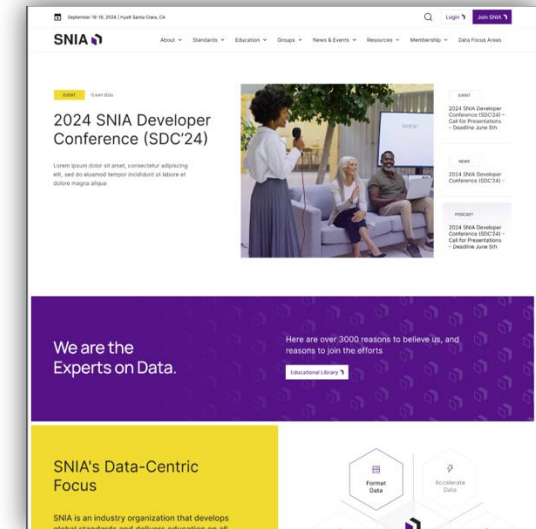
September 16-18, 2024 | Hyatt Santa Clara, CA

Login Join SNIA

SNIA

About Standards Education Groups News & Events Resources Membership Data Focus Areas

EVENT 15 MAY 2024

2024 SNIA Developer Conference (SDC'24)

Lorem ipsum dolor sit amet, consectetur adipiscing elit, sed do eiusmod tempor incididunt ut labore et dolore magna aliqua

EVENT

2024 SNIA Developer Conference (SDC'24) – Call for Presentations – Deadline June 5th

NEWS

2024 SNIA Developer Conference (SDC'24) –

PODCAST

2024 SNIA Developer Conference (SDC'24) – Call for Presentations – Deadline June 5th

We are the Experts on Data.

Here are over 3000 reasons to believe us, and reasons to join the efforts

Educational Library

SNIA's Data-Centric Focus

SNIA is an industry organization that develops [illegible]

Format Data

Accelerate Data